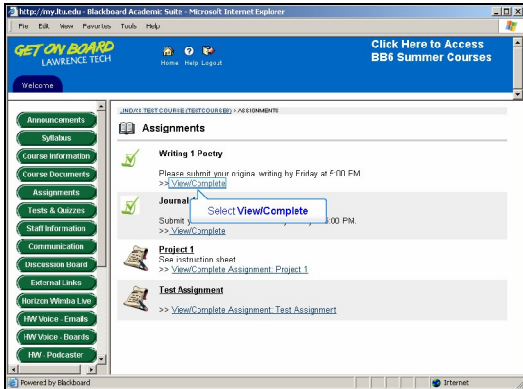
http://my.ltu.edu - Blackboard Academic Suite - Microsoft Internet Explorer

File Edit View Favorites Tools Help

GET ON BOARD
LAWRENCE TECH

Home Help Logout

Click Here to Access
BB6 Summer Courses

Welcome

Announcements
Syllabus
Course Information
Course Documents
Assignments
Tests & Quizzes
Staff Information
Communication
Discussion Board
External Links
Horizon Wimba Live
HW Voice - Emails
HW Voice - Boards
HW - Podcaster

IND/01 TEST COURSE (TESTCOURSE) > ASSIGNMENTS

Assignments

Writing 1 Poetry
Please submit your original writing by Friday at 5:00 PM.
>> View/Complete

Journal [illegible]
Submit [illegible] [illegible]:00 PM.
>> View/Complete

Select View/Complete

Project 1
See instruction sheet
>> View/Complete Assignment: Project 1

Test Assignment
>> View/Complete Assignment: Test Assignment

Powered by Blackboard

Internet